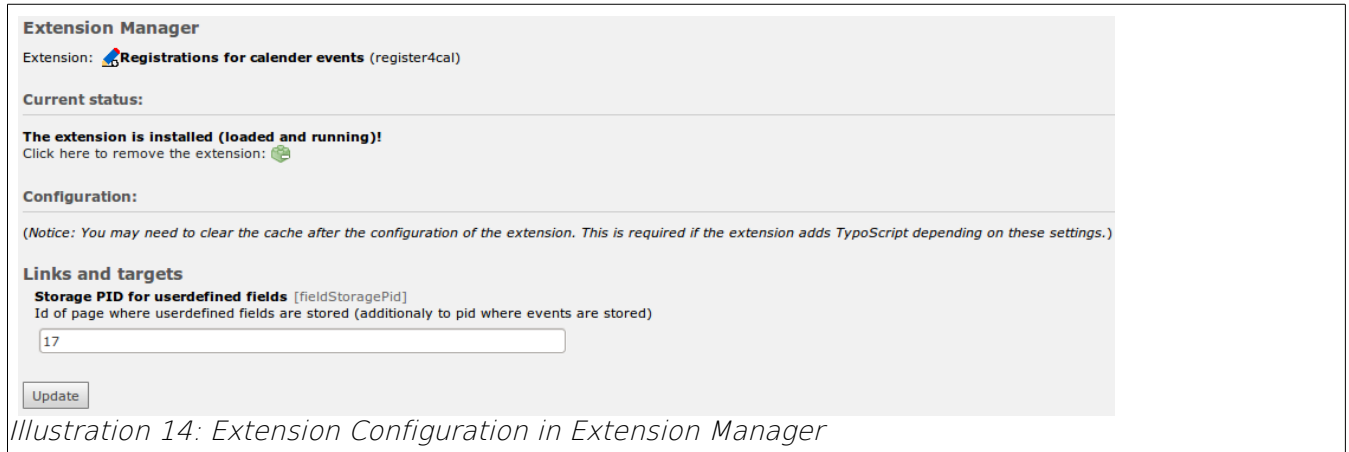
Extension Manager

Extension: Registrations for calender events (register4cal)

Current status:

The extension is installed (loaded and running)!
Click here to remove the extension:

Configuration:

(Notice: You may need to clear the cache after the configuration of the extension. This is required if the extension adds TypoScript depending on these settings.)

Links and targets

Storage PID for userdefined fields [fieldStoragePid]
Id of page where userdefined fields are stored (additionaly to pid where events are stored)

17

Update

Illustration 14: Extension Configuration in Extension Manager